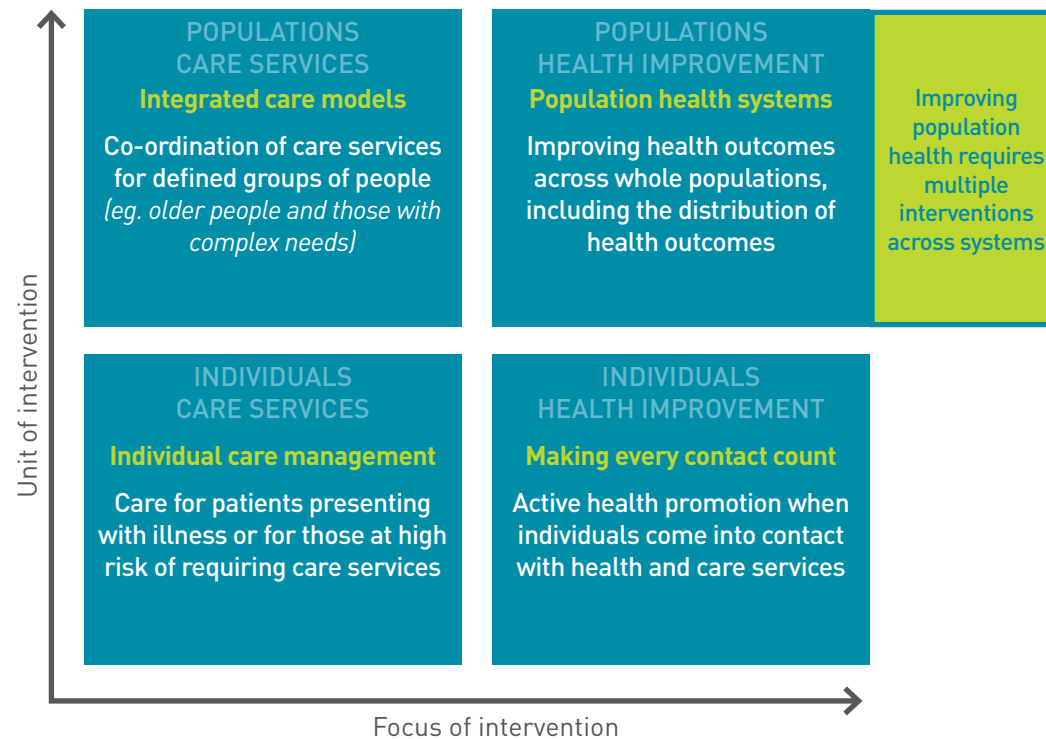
Unit of intervention

POPULATIONS
CARE SERVICES
Integrated care models
Co-ordination of care services for defined groups of people *(eg. older people and those with complex needs)*

POPULATIONS
HEALTH IMPROVEMENT
Population health systems
Improving health outcomes across whole populations, including the distribution of health outcomes

Improving population health requires multiple interventions across systems

INDIVIDUALS
CARE SERVICES
Individual care management
Care for patients presenting with illness or for those at high risk of requiring care services

INDIVIDUALS
HEALTH IMPROVEMENT
Making every contact count
Active health promotion when individuals come into contact with health and care services

Focus of intervention